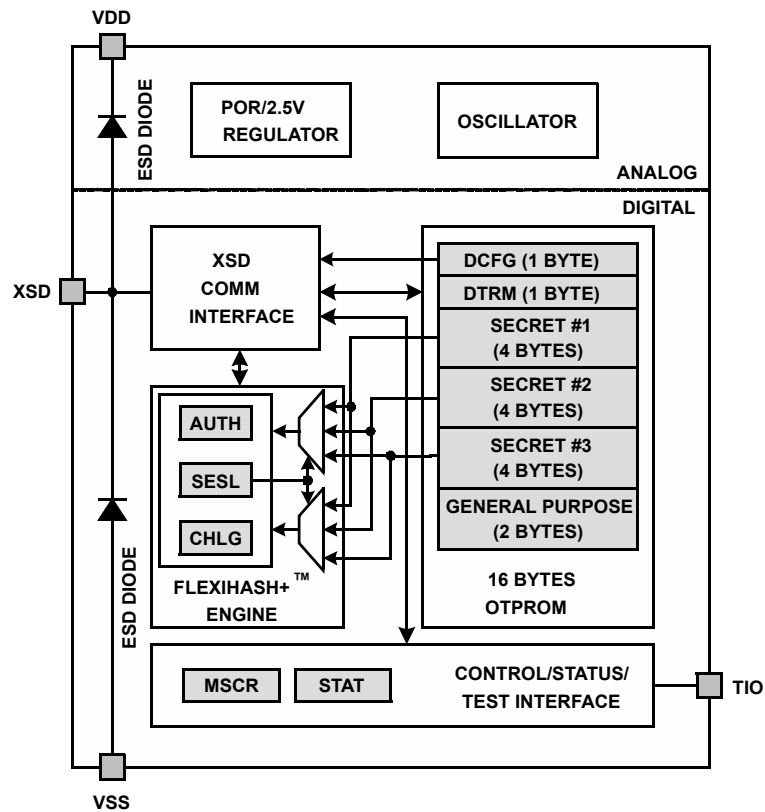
VDD

ESD DIODE

POR/2.5V REGULATOR

OSCILLATOR

ANALOG

DIGITAL

XSD

XSD COMM INTERFACE

DCFG (1 BYTE)

DTRM (1 BYTE)

SECRET #1 (4 BYTES)

SECRET #2 (4 BYTES)

SECRET #3 (4 BYTES)

GENERAL PURPOSE (2 BYTES)

AUTH

SESL

CHLG

FLEXIHASH+™ ENGINE

16 BYTES OTPROM

ESD DIODE

MSCR

STAT

CONTROL/STATUS/ TEST INTERFACE

TIO

VSS